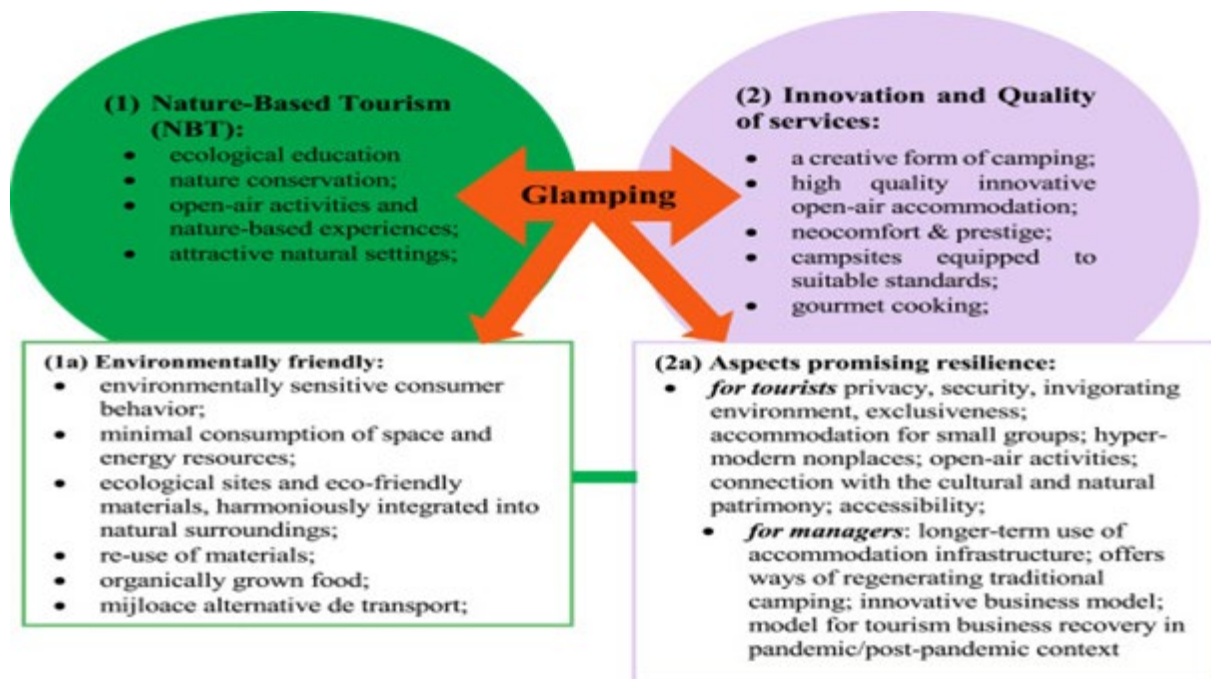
(1) Nature-Based Tourism (NBT):

- ecological education
- nature conservation;
- open-air activities and nature-based experiences;
- attractive natural settings;

Glamping

(2) Innovation and Quality of services:

- a creative form of camping;
- high quality innovative open-air accommodation;
- neocomfort & prestige;
- campsites equipped to suitable standards;
- gourmet cooking;

(1a) Environmentally friendly:

- environmentally sensitive consumer behavior;
- minimal consumption of space and energy resources;
- ecological sites and eco-friendly materials, harmoniously integrated into natural surroundings;
- re-use of materials;
- organically grown food;
- mijloace alternative de transport;

(2a) Aspects promising resilience:

- ***for tourists*** privacy, security, invigorating environment, exclusiveness; accommodation for small groups; hypermodern nonplaces; open-air activities; connection with the cultural and natural patrimony; accessibility;
  - ***for managers***: longer-term use of accommodation infrastructure; offers ways of regenerating traditional camping; innovative business model; model for tourism business recovery in pandemic/post-pandemic context